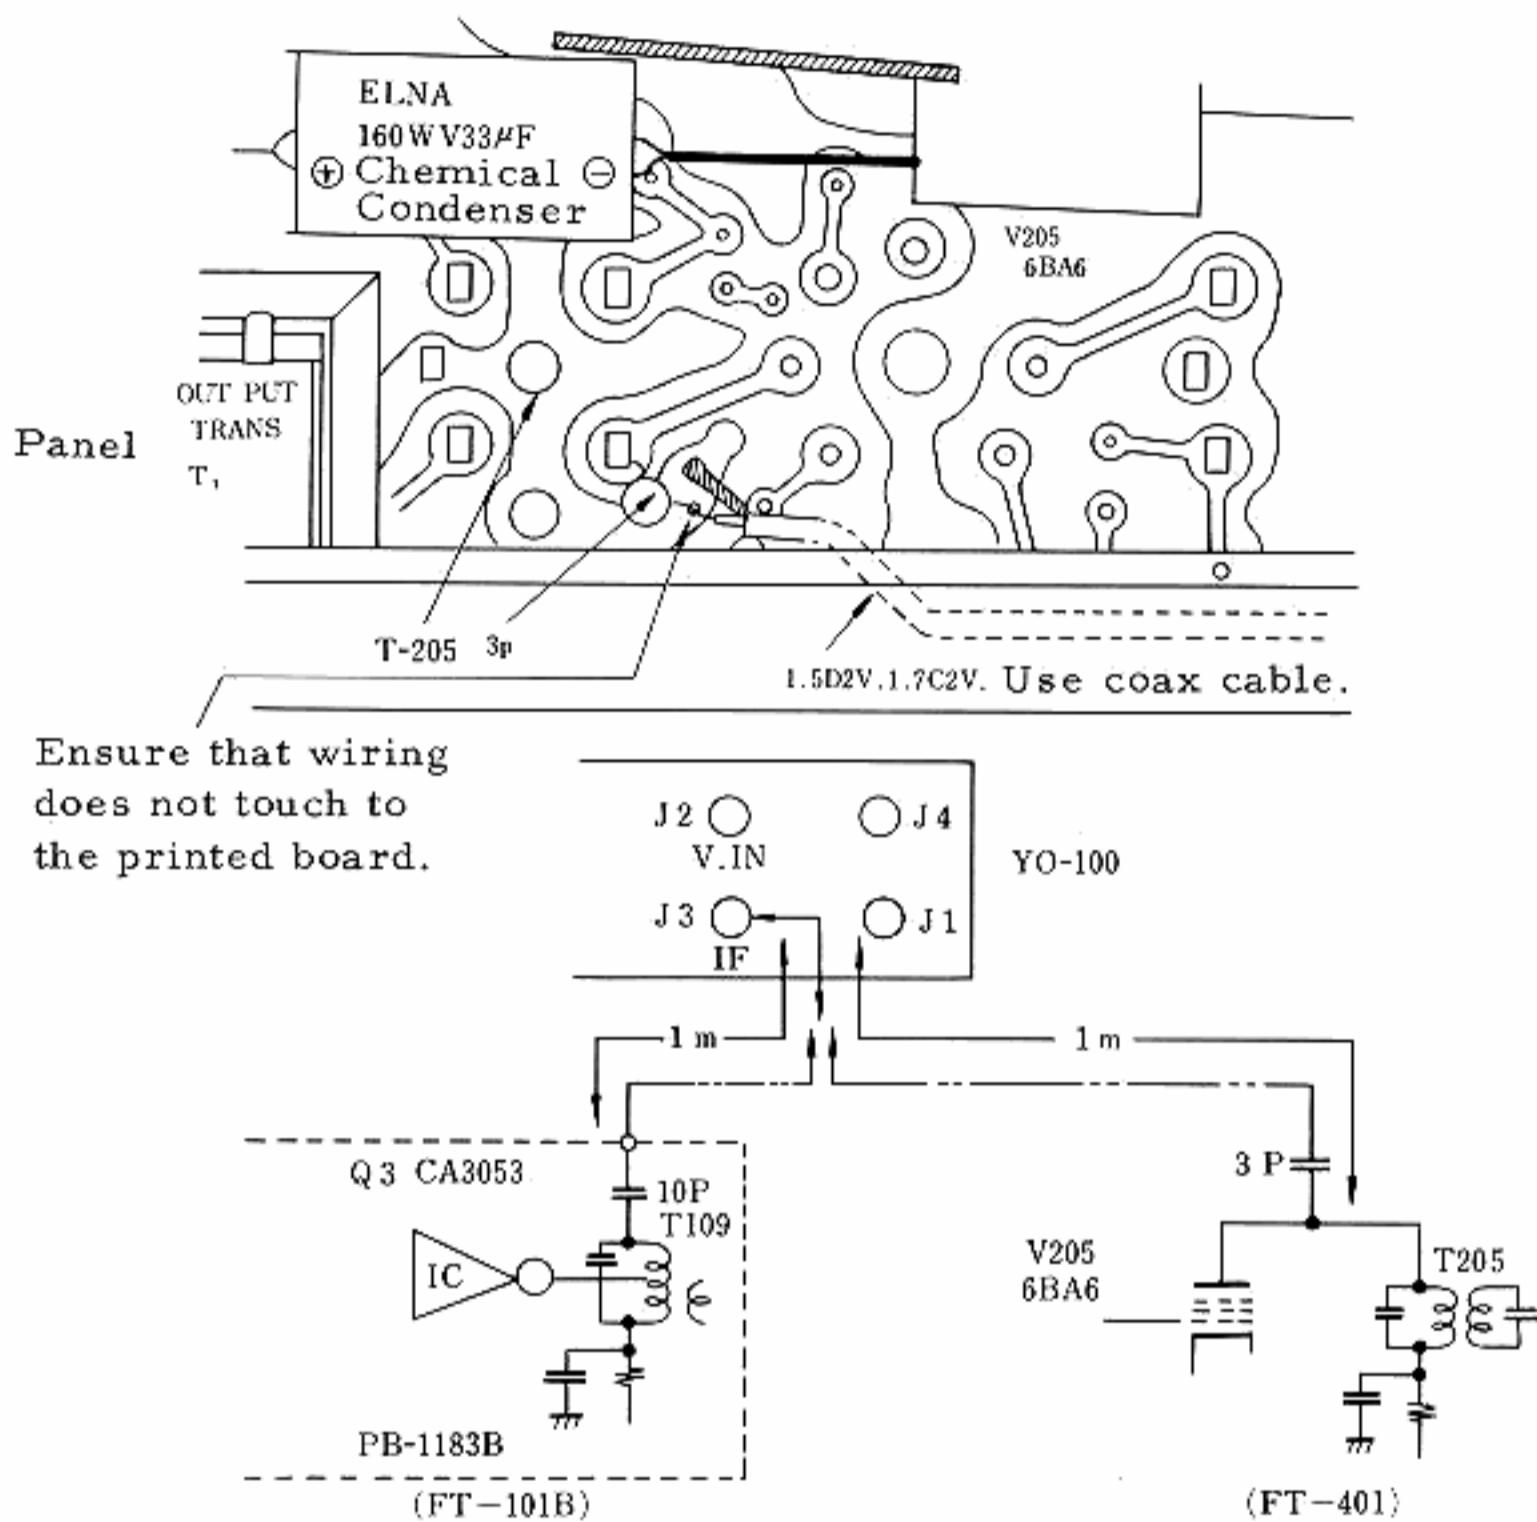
ELNA
160WV33μF
⊕ Chemical ⊖
Condenser

V205
6BA6

OUT PUT
TRANS
T₁

Panel

T-205 3p

1.5D2V.1.7C2V. Use coax cable.

Ensure that wiring does not touch to the printed board.

J2 J4
V.IN
YO-100
J3 J1
IF

1m 1m

Q3 CA3053
10P
T109
IC
PB-1183B
(FT−101B)

3P
V205
6BA6
T205
(FT−401)